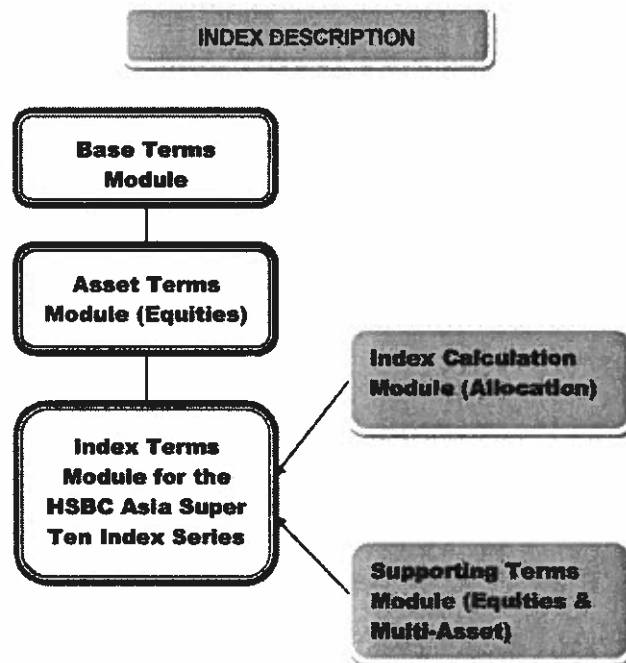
INDEX DESCRIPTION

Base Terms Module

Asset Terms Module (Equities)

Index Terms Module for the HSBC Asia Super Ten Index Series

Index Calculation Module (Allocation)

Supporting Terms Module (Equities & Multi-Asset)